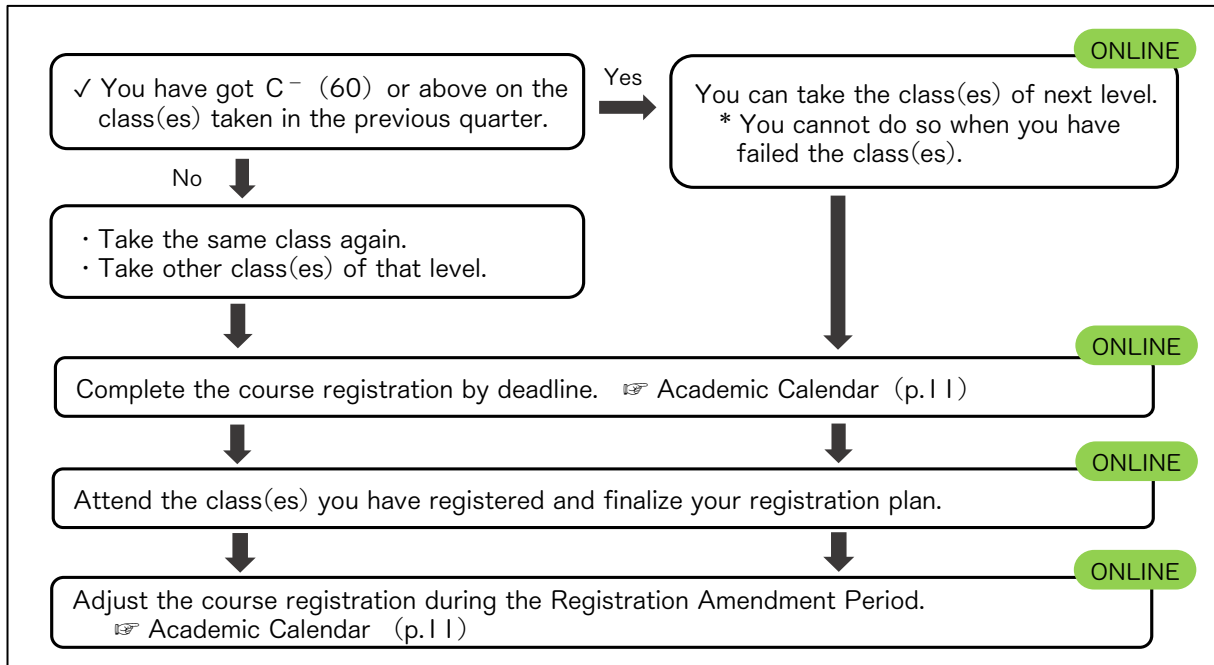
✓ You have got $C^-$ (60) or above on the class(es) taken in the previous quarter.

Yes

ONLINE

You can take the class(es) of next level.
* You cannot do so when you have failed the class(es).

No

・Take the same class again.
・Take other class(es) of that level.

ONLINE

Complete the course registration by deadline. ☞ Academic Calendar (p.11)

ONLINE

Attend the class(es) you have registered and finalize your registration plan.

ONLINE

Adjust the course registration during the Registration Amendment Period.
☞ Academic Calendar (p.11)